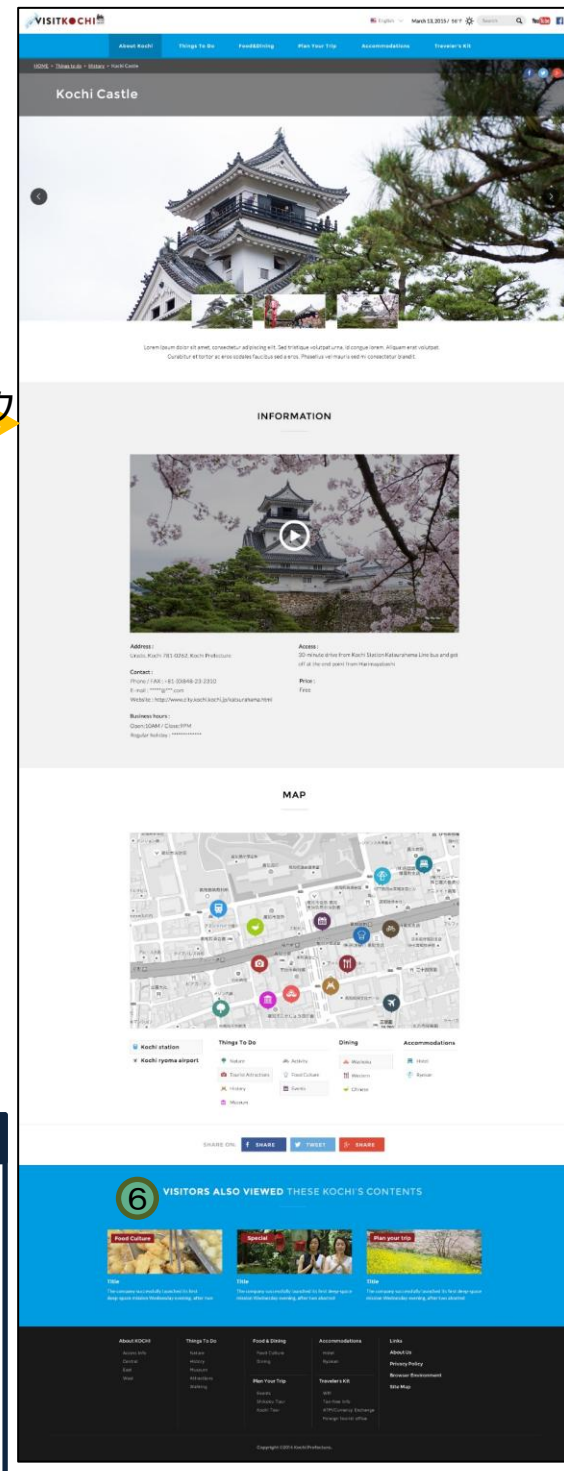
VISITKOCHI

English March 13, 2015 / 56°F Search

About Kochi Things To Do Food&Dining Plan Your Trip Accommodations Traveler's Kit

HOME > Things to do > History > Kochi Castle

Kochi Castle

Lorem ipsum dolor sit amet, consectetur adipiscing elit. Sed tristique volutpat urna, id congue lorem. Aliquam erat volutpat. Curabitur et tortor ac eros sodales faucibus sed a eros. Phasellus vel mauris sed mi consectetur blandit.

INFORMATION

Address :
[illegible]

Contact :
Phone / FAX : +81-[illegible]
E-mail : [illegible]
Website : http://www.city.kochi.kochi.jp/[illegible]

Business hours :
Open 10AM / Close 7PM
Regular holiday : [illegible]

Access :
30-minute drive from Kochi Station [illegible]

Price :
Free

MAP

Kochi station
Kochi ryoma airport

Things To Do
Nature
Tourist Attractions
History
Museum
Activity
Food Culture
Events

Dining
Washoku
Western
Chinese

Accommodations
Hotel
Ryokan

SHARE ON: SHARE TWEET SHARE

6 VISITORS ALSO VIEWED THESE KOCHI'S CONTENTS

Food Culture
Title
The company successfully launched its first deep-space mission Wednesday evening, after two

Special
Title
The company successfully launched its first deep-space mission Wednesday evening, after two

Plan your trip
Title
The company successfully launched its first deep-space mission Wednesday evening, after two aborted

About KOCHI
Access Info
Central
East
West

Things To Do
Nature
History
Museum
Attractions
Walking

Food & Dining
Food Culture
Dining

Plan Your Trip
Events
Shikoku Tour
Kochi Tour

Accommodations
Hotel
Ryokan

Traveler's Kit
WiFi
Tax-free Info
ATM/Currency Exchange
Foreign Tourist Office

Links
About Us
Privacy Policy
Browser Environment
Site Map

Copyright 2015 Kochi Prefecture.